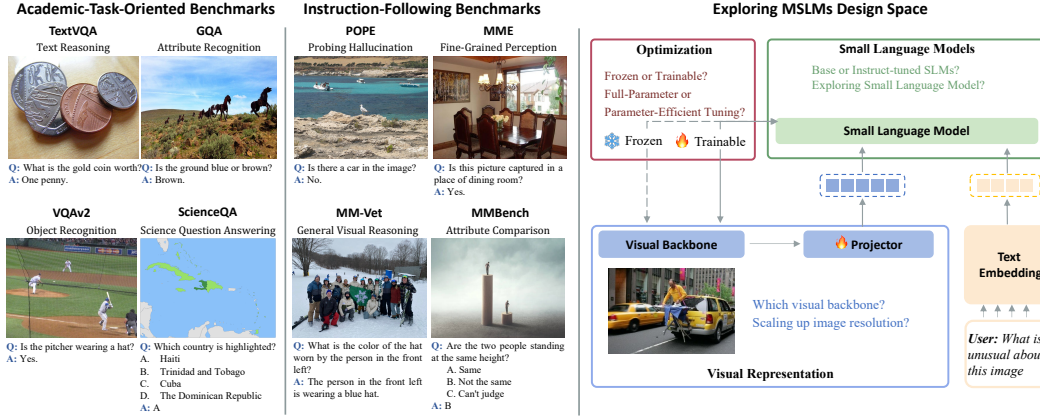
Academic-Task-Oriented Benchmarks

TextVQA
Text Reasoning

Q: What is the gold coin worth?
A: One penny.

GQA
Attribute Recognition

Q: Is the ground blue or brown?
A: Brown.

VQAv2
Object Recognition

Q: Is the pitcher wearing a hat?
A: Yes.

ScienceQA
Science Question Answering

Q: Which country is highlighted?
A. Haiti
B. Trinidad and Tobago
C. Cuba
D. The Dominican Republic
A: A

Instruction-Following Benchmarks

POPE
Probing Hallucination

Q: Is there a car in the image?
A: No.

MME
Fine-Grained Perception

Q: Is this picture captured in a place of dining room?
A: Yes.

MM-Vet
General Visual Reasoning

Q: What is the color of the hat worn by the person in the front left?
A: The person in the front left is wearing a blue hat.

MMBench
Attribute Comparison

Q: Are the two people standing at the same height?
A. Same
B. Not the same
C. Can't judge
A: B

Exploring MSLMs Design Space

Optimization
Frozen or Trainable?
Full-Parameter or Parameter-Efficient Tuning?
Frozen Trainable

Small Language Models
Base or Instruct-tuned SLMs?
Exploring Small Language Model?

Small Language Model

Visual Backbone
Projector

Which visual backbone?
Scaling up image resolution?

Visual Representation

Text Embedding

User: What is unusual abou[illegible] this image